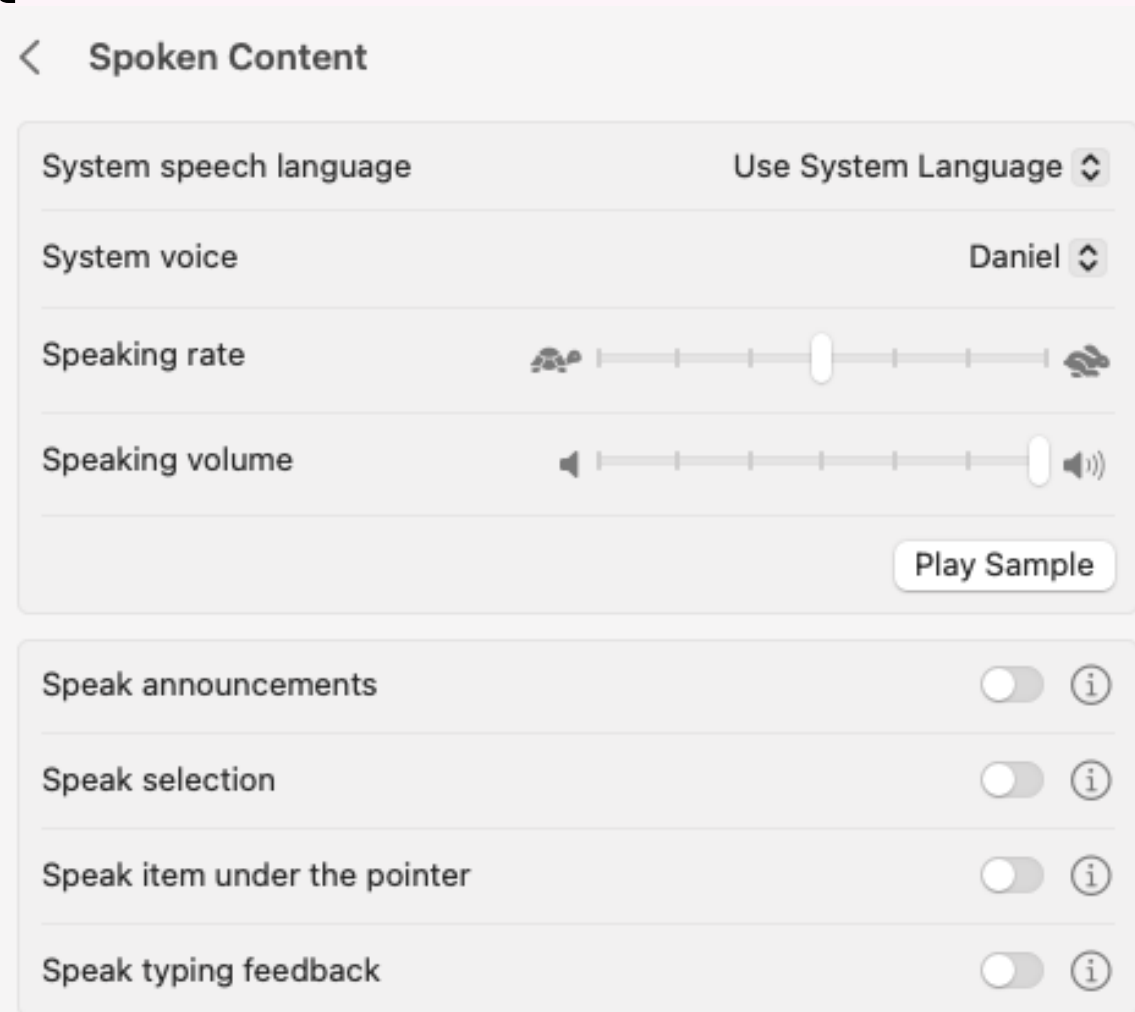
Spoken Content

System speech language
Use System Language

System voice
Daniel

Speaking rate

Speaking volume

Play Sample

Speak announcements

Speak selection

Speak item under the pointer

Speak typing feedback